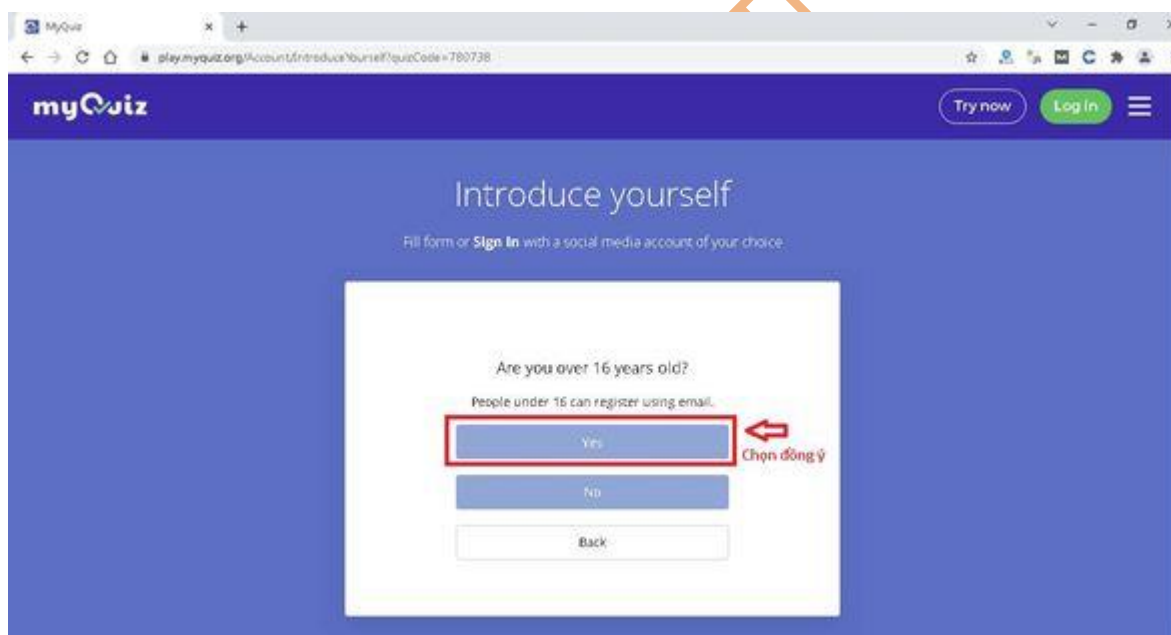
MyQuiz

play.myquiz.org/Account/IntroduceYourself?quizCode=780738

myQuiz

Try now

Log in

Introduce yourself

Fill form or **Sign In** with a social media account of your choice

Are you over 16 years old?

People under 16 can register using email.

Yes

Chọn đồng ý

No

Back